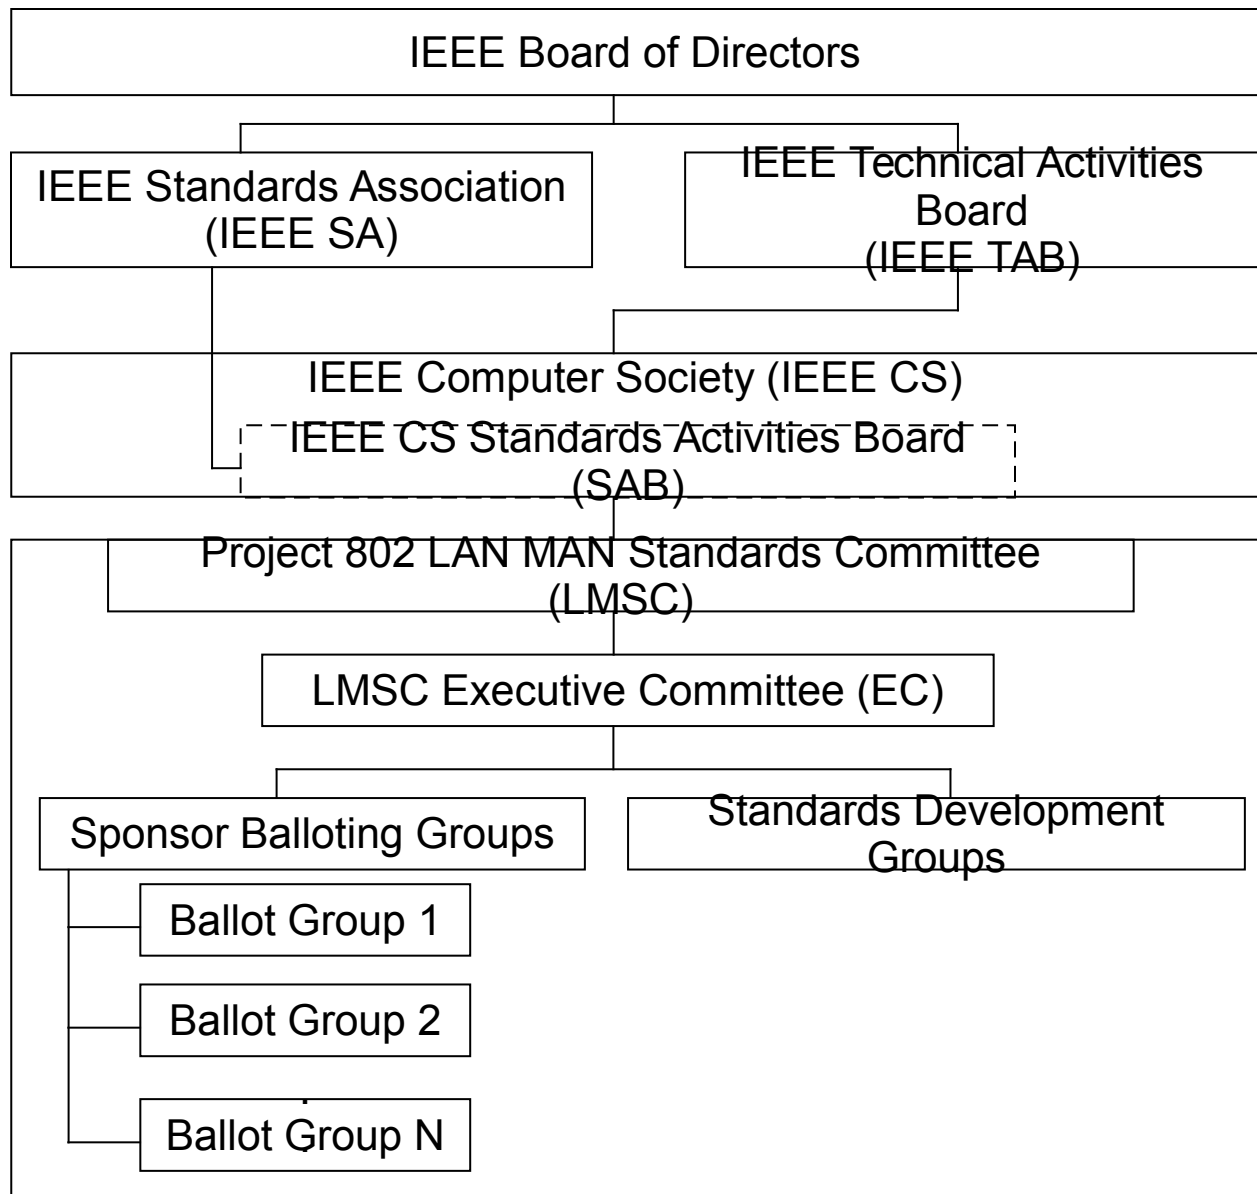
IEEE Board of Directors

IEEE Standards Association (IEEE SA)

IEEE Technical Activities Board (IEEE TAB)

IEEE Computer Society (IEEE CS)

IEEE CS Standards Activities Board (SAB)

Project 802 LAN MAN Standards Committee (LMSC)

LMSC Executive Committee (EC)

Sponsor Balloting Groups

Standards Development Groups

Ballot Group 1

Ballot Group 2

Ballot Group N